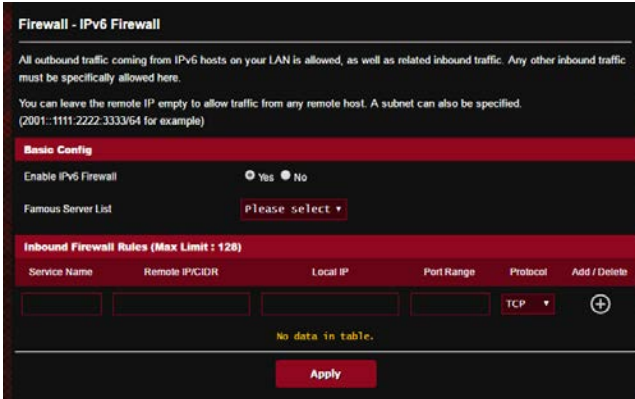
Firewall - IPv6 Firewall

All outbound traffic coming from IPv6 hosts on your LAN is allowed, as well as related inbound traffic. Any other inbound traffic must be specifically allowed here.

You can leave the remote IP empty to allow traffic from any remote host. A subnet can also be specified. (2001::1111:2222:3333/64 for example)

Basic Config

| Enable IPv6 Firewall | Yes No |
|---|---|
| Famous Server List | Please select ▾ |

Inbound Firewall Rules (Max Limit : 128)

| Service Name | Remote IP/CIDR | Local IP | Port Range | Protocol | Add / Delete |
|---|---|---|---|---|---|
| | | | | TCP ▾ | ⊕ |

No data in table.

Apply